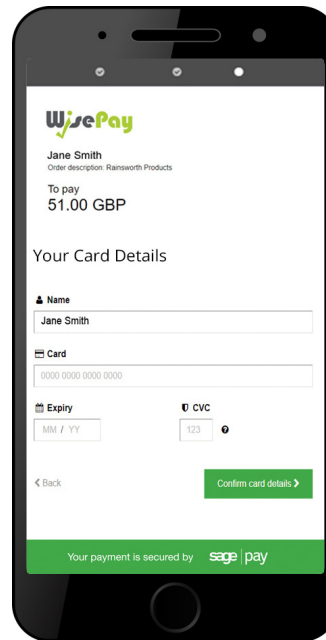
WisePay

Jane Smith
Order description: Rainsworth Products

To pay
51.00 GBP

Your Card Details

Name
Jane Smith

Card
0000 0000 0000 0000

Expiry
MM / YY

CVC
123

Back

Confirm card details

Your payment is secured by sage pay